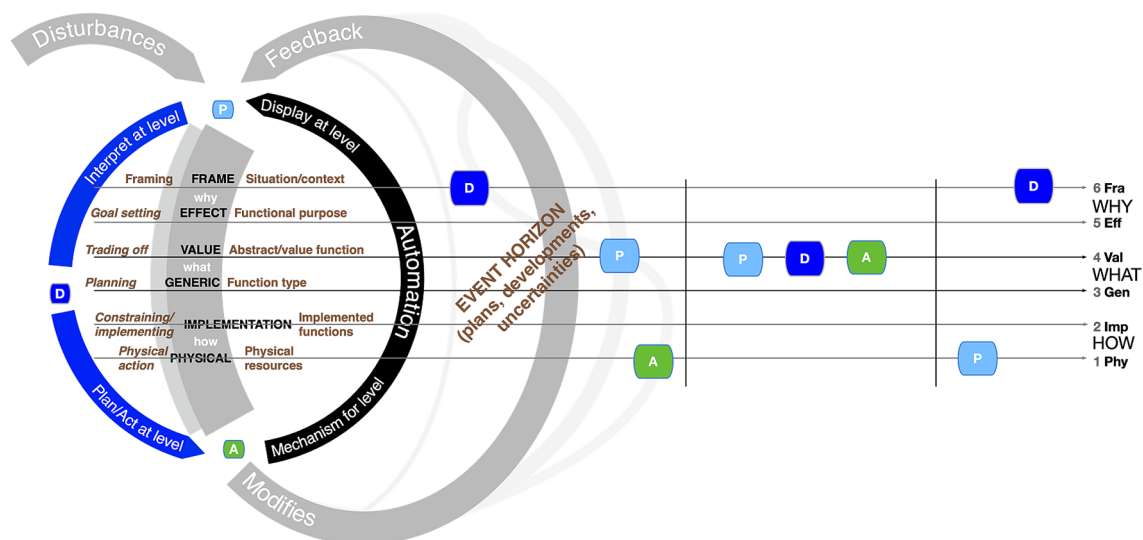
Disturbances

Feedback

Interpret at level

P

Display at level

Framing FRAME Situation/context

why

Goal setting EFFECT Functional purpose

Trading off VALUE Abstract/value function

what

Planning GENERIC Function type

Constraining/implementing IMPLEMENTATION Implemented functions

how

Physical action PHYSICAL Physical resources

D

Automation

Plan/Act at level

A

Mechanism for level

Modifies

EVENT HORIZON (plans, developments, uncertainties)

D

P

P

D

A

A

D

P

6 Fra
WHY
5 Eff
4 Val
WHAT
3 Gen
2 Imp
HOW
1 Phy